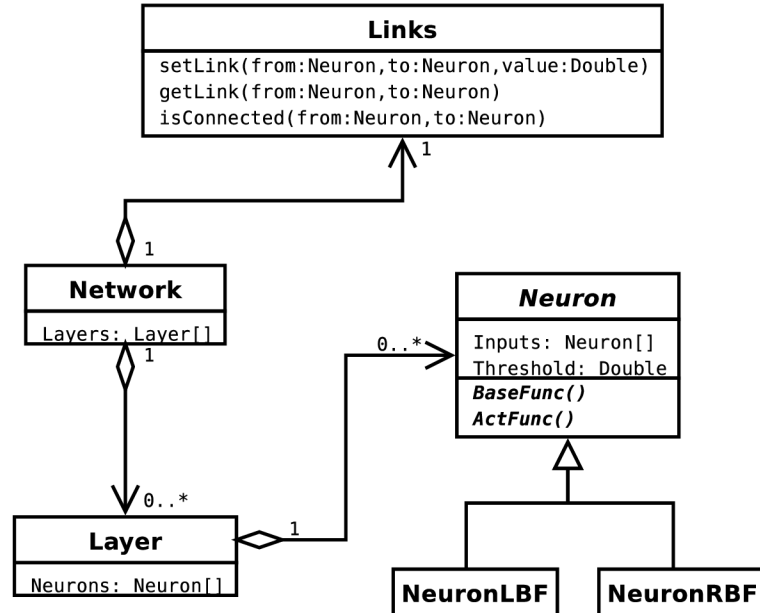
Links
setLink(from:Neuron,to:Neuron,value:Double)
getLink(from:Neuron,to:Neuron)
isConnected(from:Neuron,to:Neuron)

1

1

Network
Layers: Layer[]

1

Neuron
Inputs: Neuron[]
Threshold: Double
BaseFunc()
ActFunc()

0..*

0..*

1

Layer
Neurons: Neuron[]

NeuronLBF

NeuronRBF